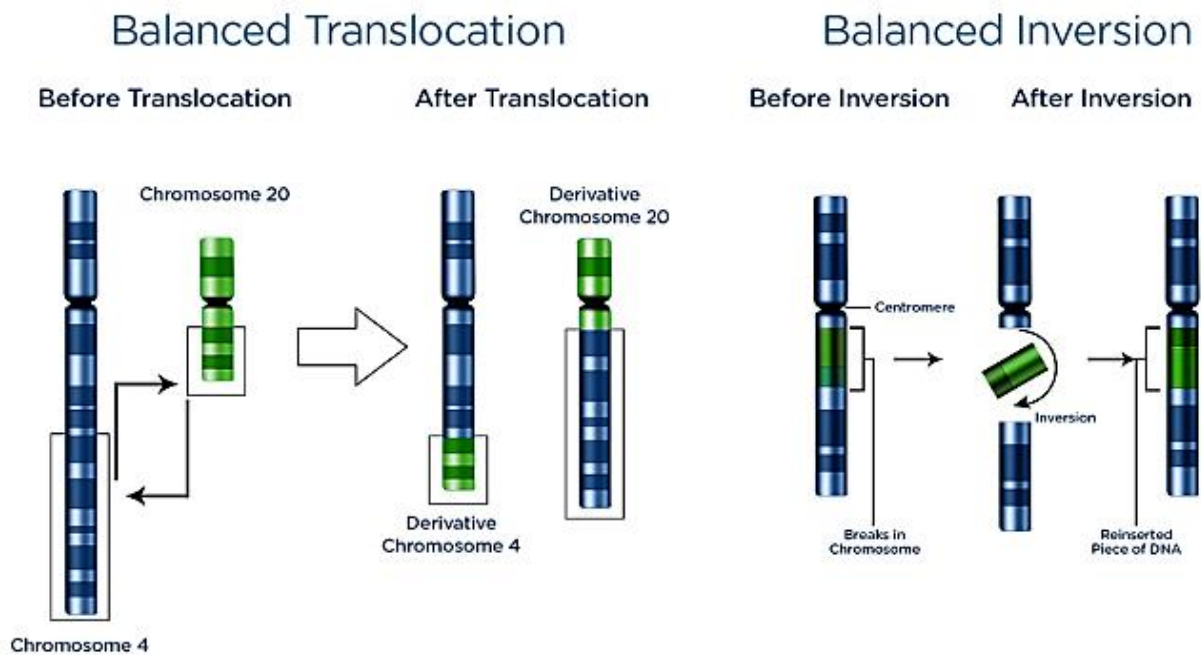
Balanced Translocation

Before Translocation

After Translocation

Chromosome 20

Derivative Chromosome 20

Derivative Chromosome 4

Chromosome 4

Balanced Inversion

Before Inversion

After Inversion

Centromere

Inversion

Breaks in Chromosome

Reinserted Piece of DNA